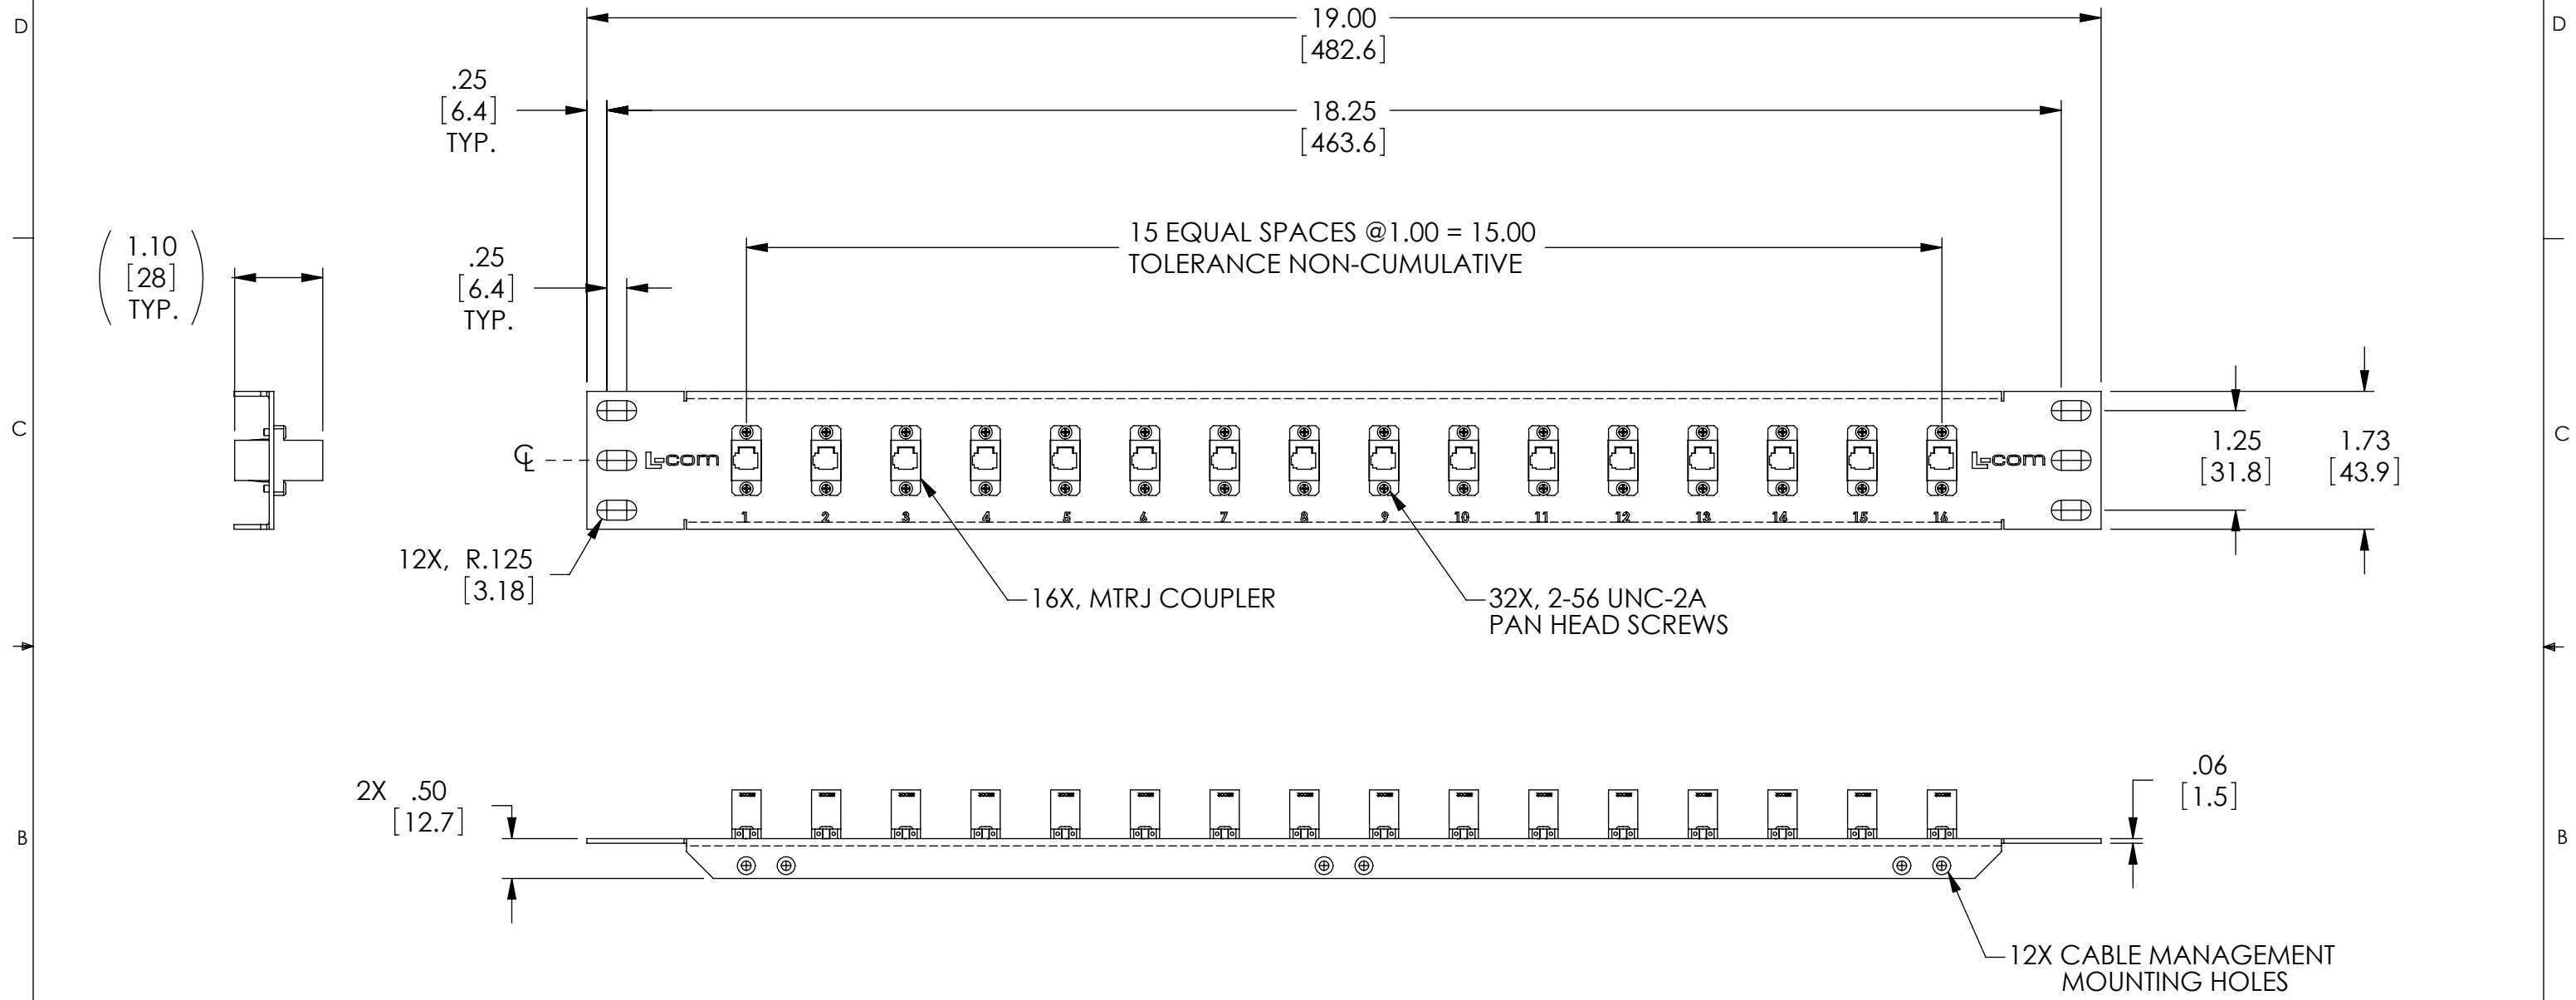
D

D

19.00
[482.6]

.25
[6.4]
TYP.

18.25
[463.6]

15 EQUAL SPACES @1.00 = 15.00
TOLERANCE NON-CUMULATIVE

(1.10
[28]
TYP.)

.25
[6.4]
TYP.

C

C

℄

L-com

L-com

1 2 3 4 5 6 7 8 9 10 11 12 13 14 15 16

1.25
[31.8]

1.73
[43.9]

12X, R.125
[3.18]

16X, MTRJ COUPLER

32X, 2-56 UNC-2A
PAN HEAD SCREWS

2X .50
[12.7]

.06
[1.5]

B

B

12X CABLE MANAGEMENT
MOUNTING HOLES